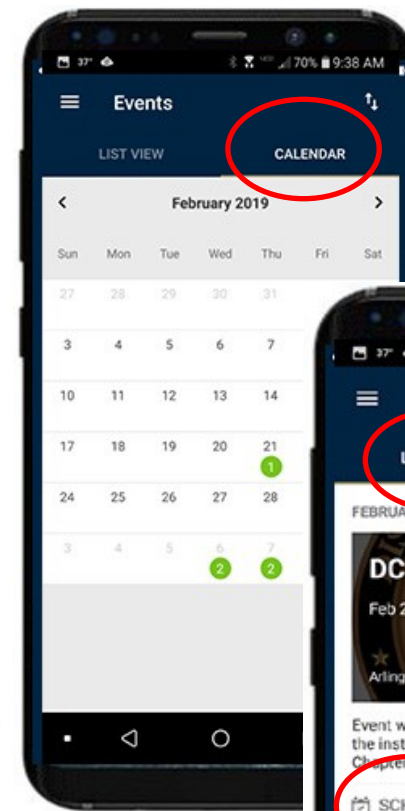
37° 70% 9:38 AM

Events

LIST VIEW

CALENDAR

February 2019

| Sun | Mon | Tue | Wed | Thu | Fri | Sat |
|---|---|---|---|---|---|---|
| 27 | 28 | 29 | 30 | 31 | | |
| 3 | 4 | 5 | 6 | 7 | | |
| 10 | 11 | 12 | 13 | 14 | | |
| 17 | 18 | 19 | 20 | 21 1 | | |
| 24 | 25 | 26 | 27 | 28 | | |
| 3 | 4 | 5 | 6 2 | 7 2 | | |

37°

L

FEBRUA

DC

Feb 2

Arling

Event w
the inst
Chapte

SCH